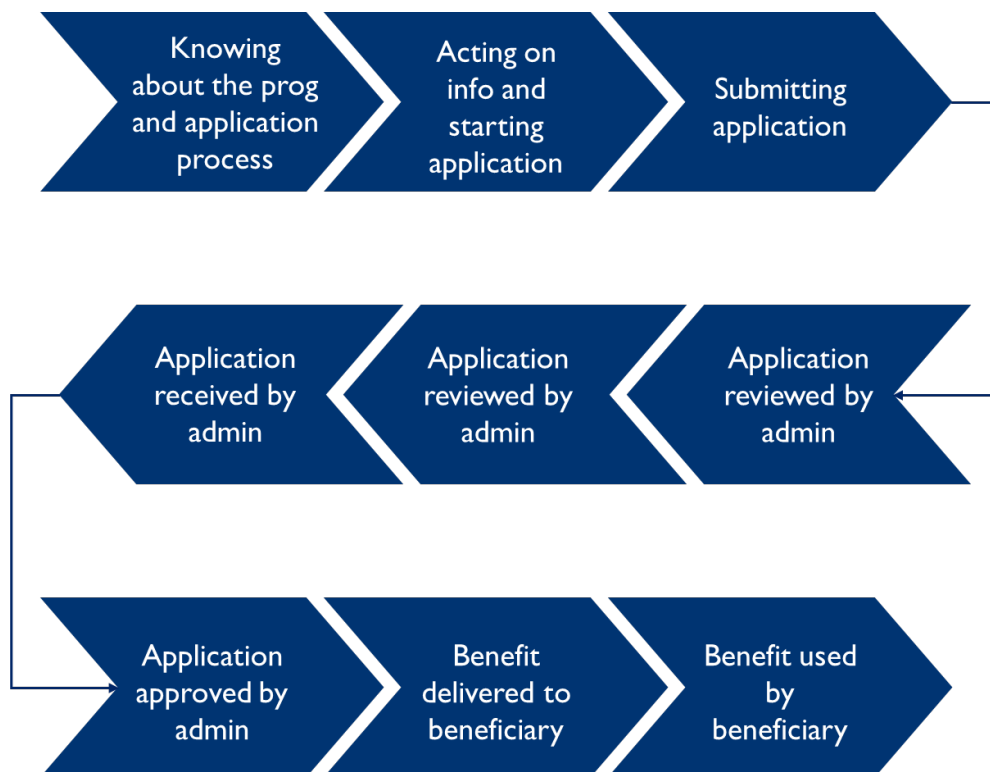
Knowing about the prog and application process

Acting on info and starting application

Submitting application

Application reviewed by admin

Application reviewed by admin

Application received by admin

Application approved by admin

Benefit delivered to beneficiary

Benefit used by beneficiary